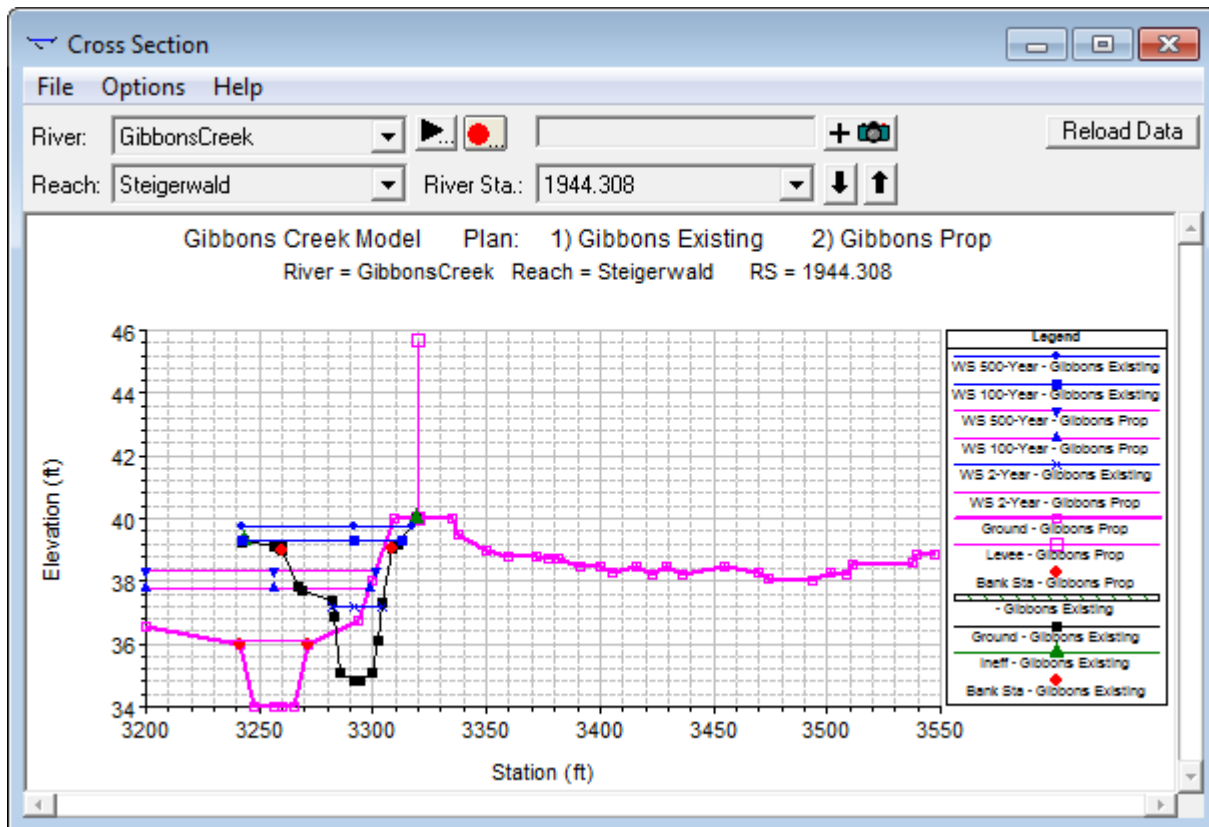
Cross Section

File Options Help

River: GibbonsCreek

Reload Data

Reach: Steigerwald River Sta.: 1944.308

Gibbons Creek Model Plan: 1) Gibbons Existing 2) Gibbons Prop
River = GibbonsCreek Reach = Steigerwald RS = 1944.308

Legend
WS 500-Year - Gibbons Existing
WS 100-Year - Gibbons Existing
WS 500-Year - Gibbons Prop
WS 100-Year - Gibbons Prop
WS 2-Year - Gibbons Existing
WS 2-Year - Gibbons Prop
Ground - Gibbons Prop
Levee - Gibbons Prop
Bank Sta - Gibbons Prop
- Gibbons Existing
Ground - Gibbons Existing
Ineff - Gibbons Existing
Bank Sta - Gibbons Existing

Elevation (ft)
46
44
42
40
38
36
34

3200 3250 3300 3350 3400 3450 3500 3550
Station (ft)